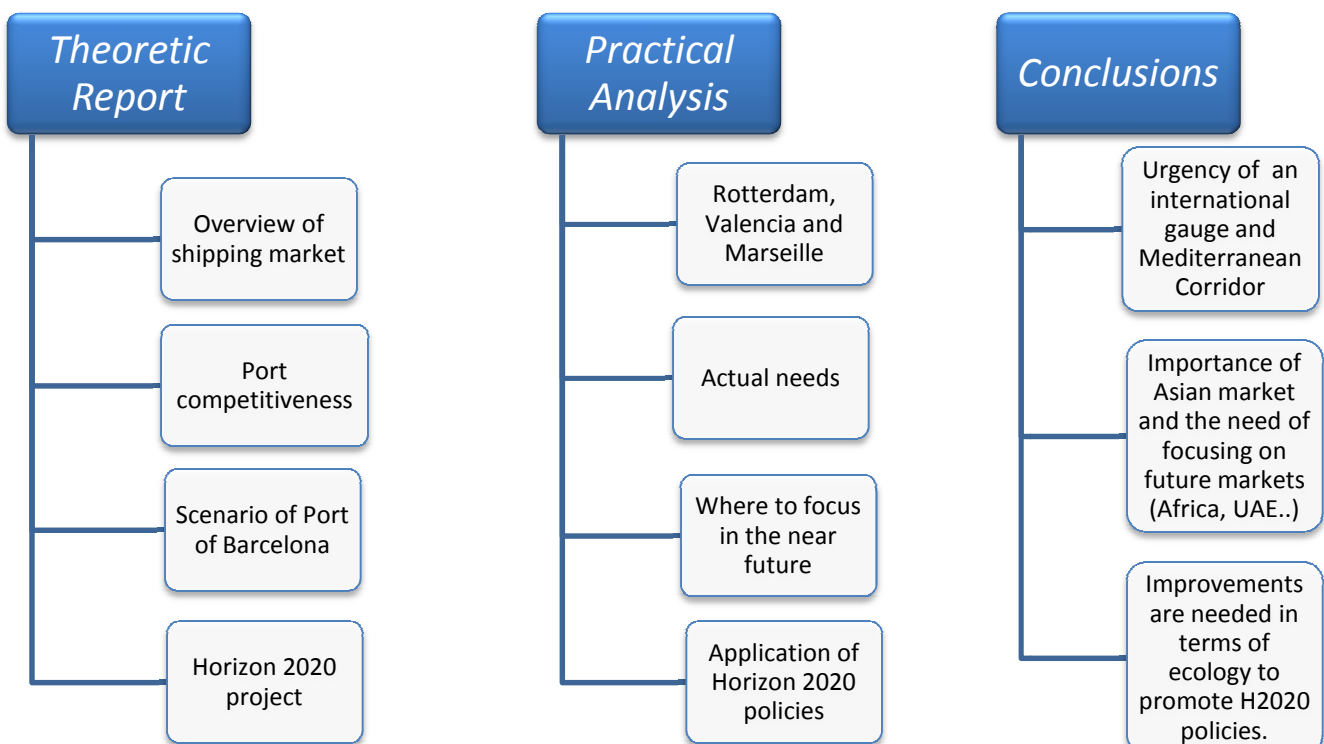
Theoretic Report

Overview of shipping market

Port competitiveness

Scenario of Port of Barcelona

Horizon 2020 project

Practical Analysis

Rotterdam, Valencia and Marseille

Actual needs

Where to focus in the near future

Application of Horizon 2020 policies

Conclusions

Urgency of an international gauge and Mediterranean Corridor

Importance of Asian market and the need of focusing on future markets (Africa, UAE..)

Improvements are needed in terms of ecology to promote H2020 policies.